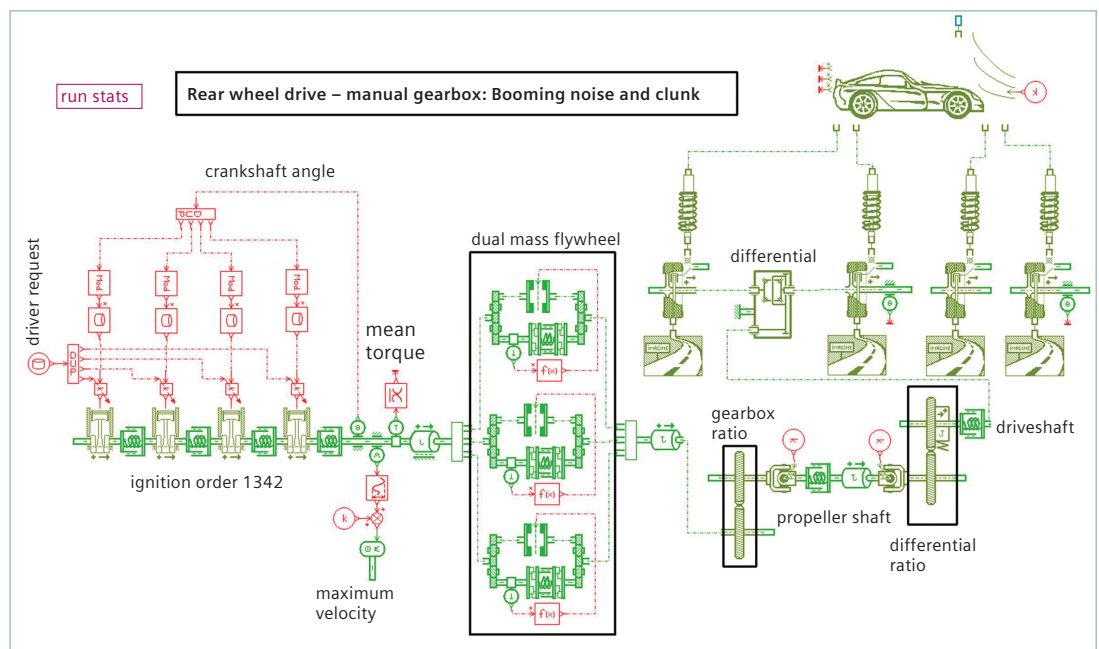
run stats

Rear wheel drive – manual gearbox: Booming noise and clunk

crankshaft angle

driver request

dual mass flywheel

differential

mean torque

gearbox ratio

driveshaft

ignition order 1342

propeller shaft

differential ratio

maximum velocity